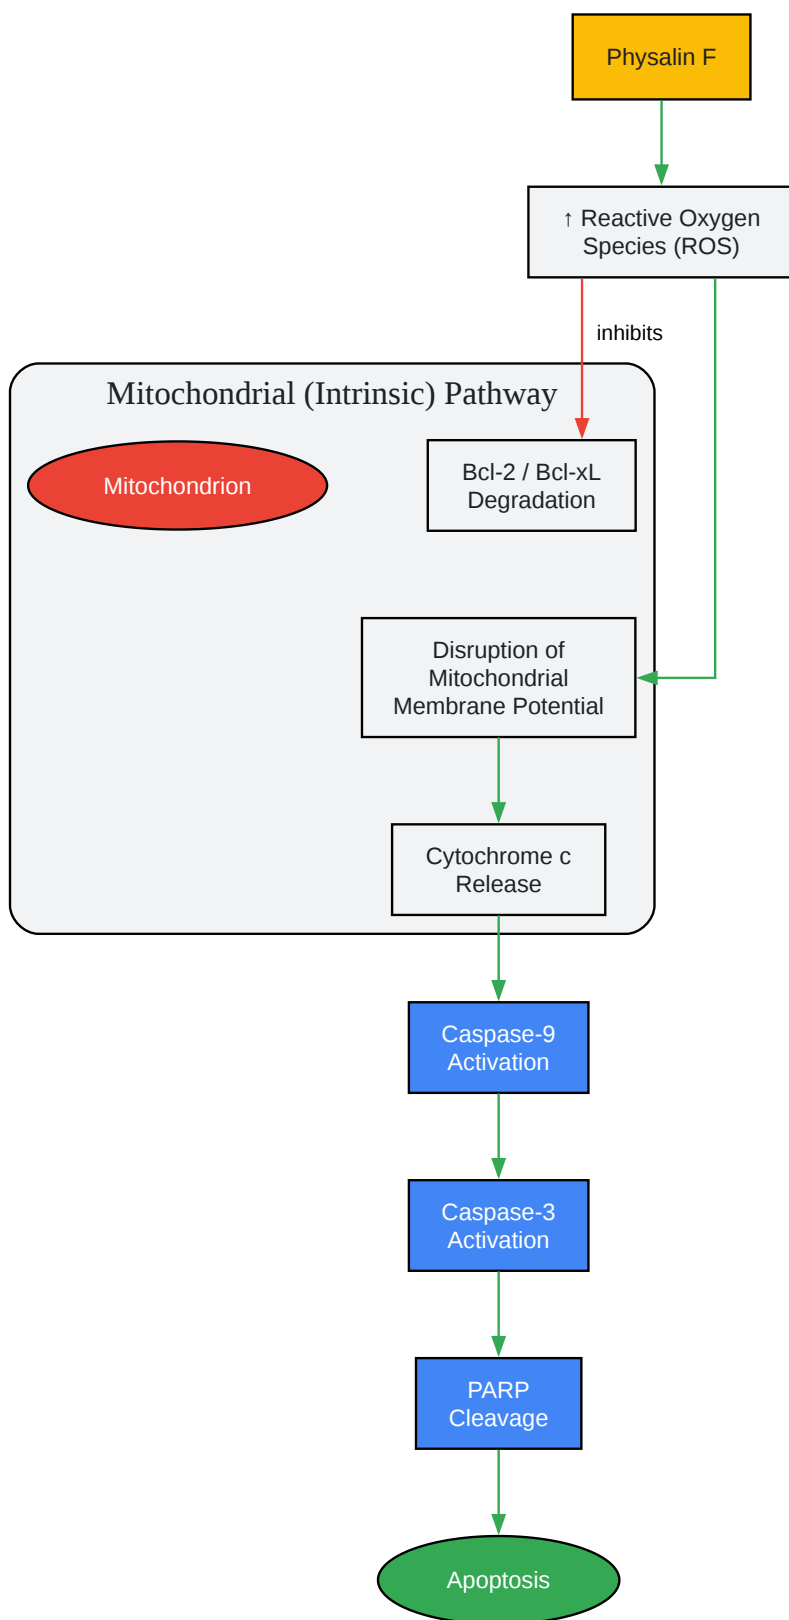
Physalin F

↑ Reactive Oxygen Species (ROS)

inhibits

Mitochondrial (Intrinsic) Pathway

Mitochondrion

Bcl-2 / Bcl-xL Degradation

Disruption of Mitochondrial Membrane Potential

Cytochrome c Release

Caspase-9 Activation

Caspase-3 Activation

PARP Cleavage

Apoptosis